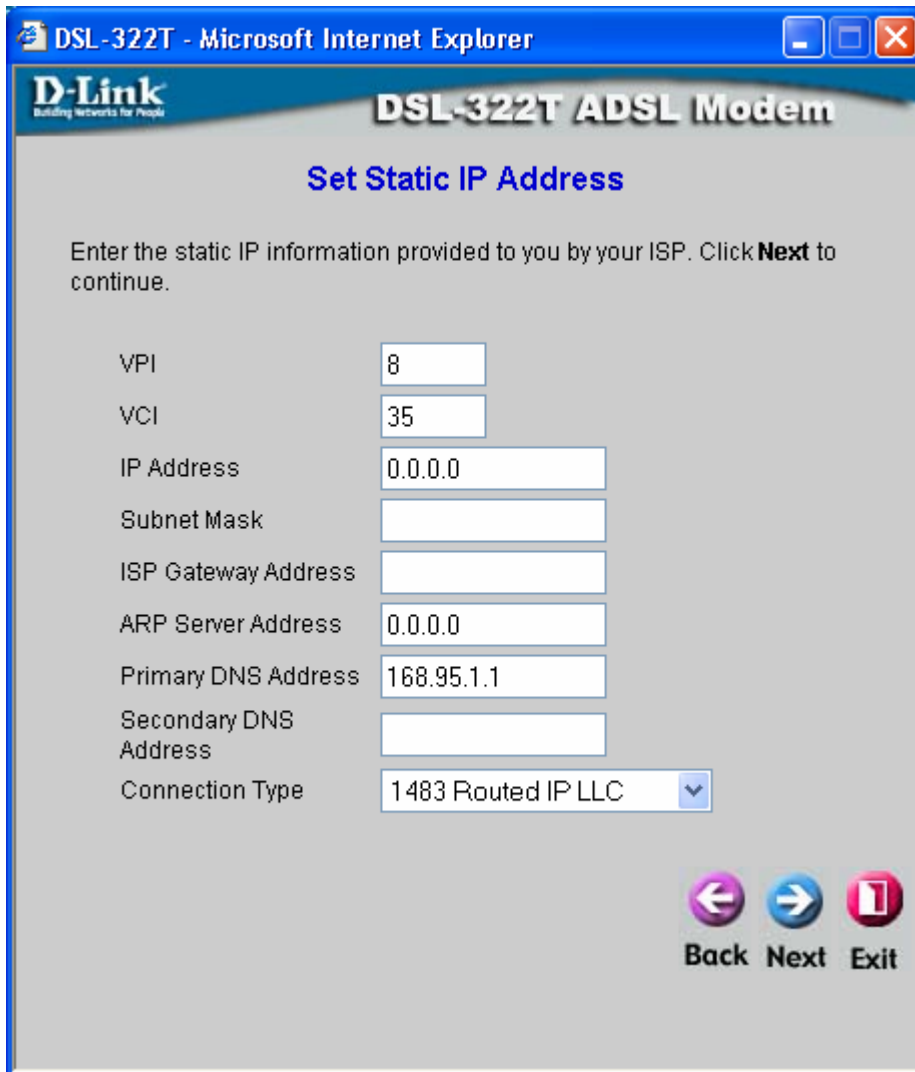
DSL-322T - Microsoft Internet Explorer

D-Link
Building Networks for People

DSL-322T ADSL Modem

Set Static IP Address

Enter the static IP information provided to you by your ISP. Click **Next** to continue.

| | |
|---|---|
| VPI | 8 |
| VCI | 35 |
| IP Address | 0.0.0.0 |
| Subnet Mask | |
| ISP Gateway Address | |
| ARP Server Address | 0.0.0.0 |
| Primary DNS Address | 168.95.1.1 |
| Secondary DNS Address | |
| Connection Type | 1483 Routed IP LLC |

Back Next Exit